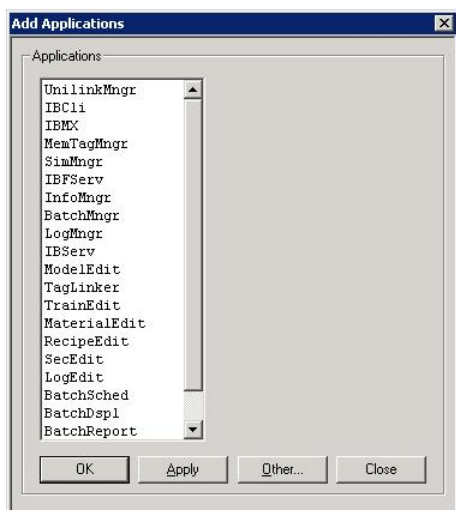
Add Applications

Applications

UnilinkMngr
IBCli
IBMX
MemTagMngr
SimMngr
IBFServ
InfoMngr
BatchMngr
LogMngr
IBServ
ModelEdit
TagLinker
TrainEdit
MaterialEdit
RecipeEdit
SecEdit
LogEdit
BatchSched
BatchDspl
BatchReport

OK Apply Other... Close